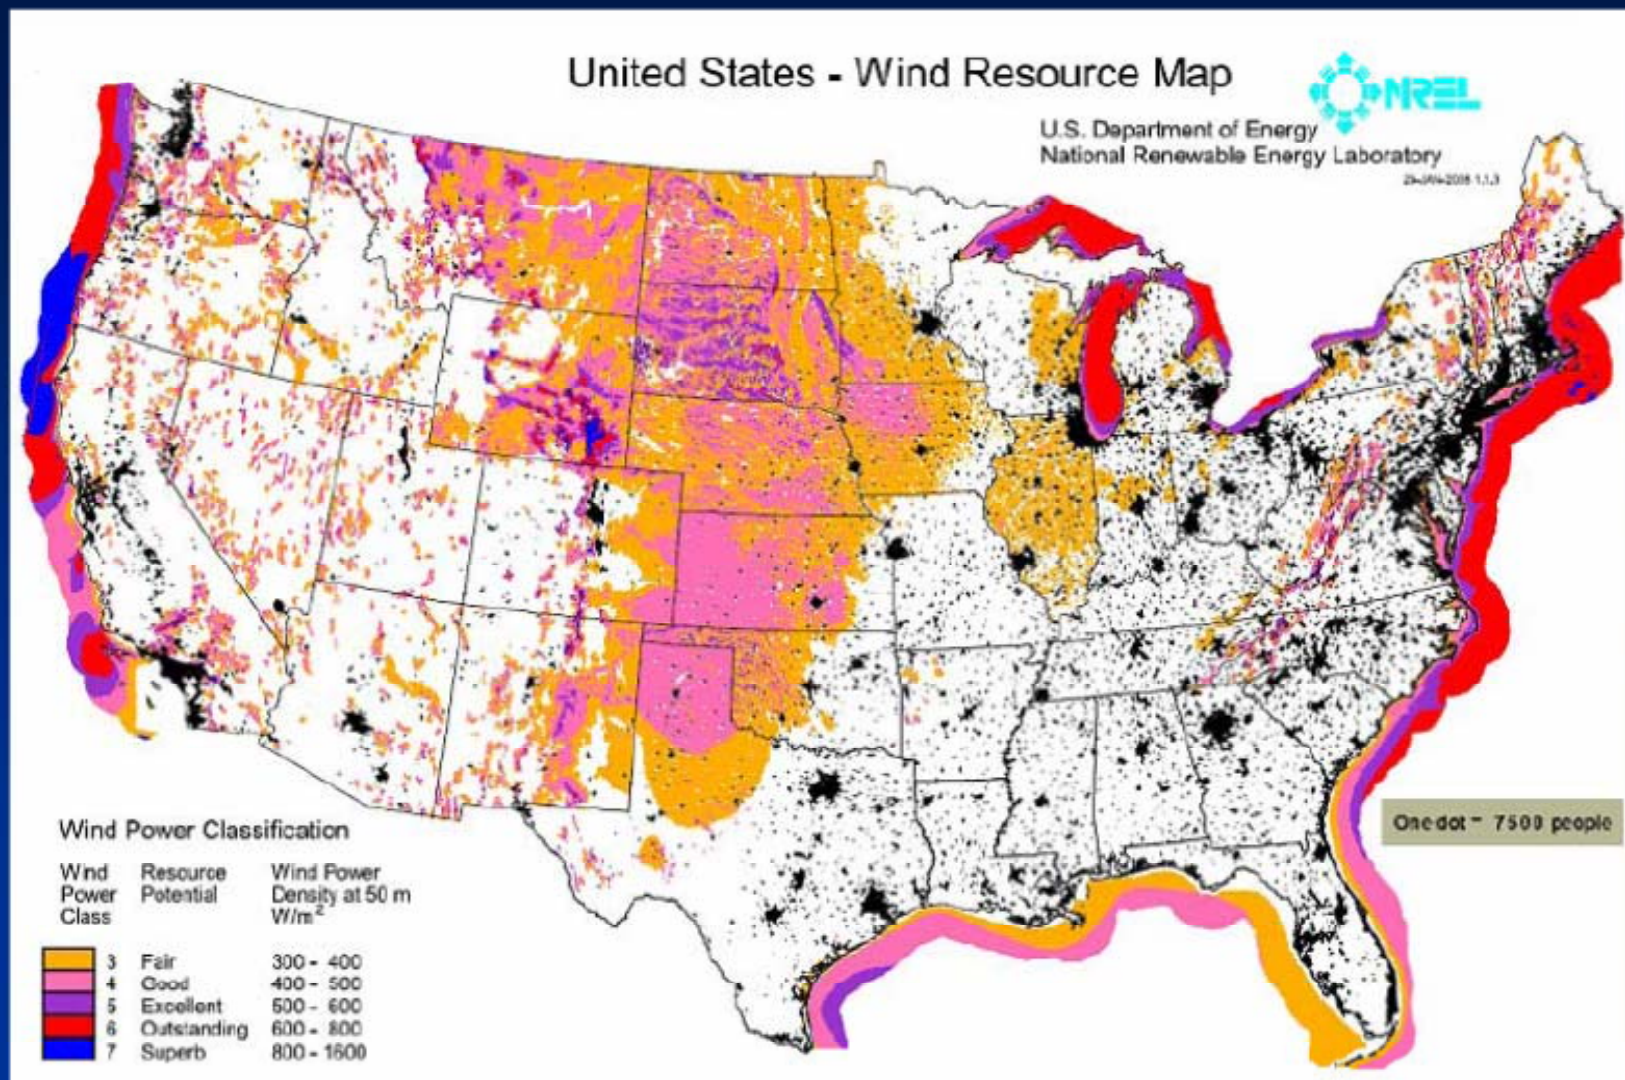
United States - Wind Resource Map

NREL

U.S. Department of Energy
National Renewable Energy Laboratory

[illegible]

One dot = 7500 people

Wind Power Classification

| Wind Power Class | Resource Potential | Wind Power Density at 50 m $W/m^2$ |
|---|---|---|
| 3 | Fair | 300 - 400 |
| 4 | Good | 400 - 500 |
| 5 | Excellent | 500 - 600 |
| 6 | Outstanding | 600 - 800 |
| 7 | Superb | 800 - 1600 |